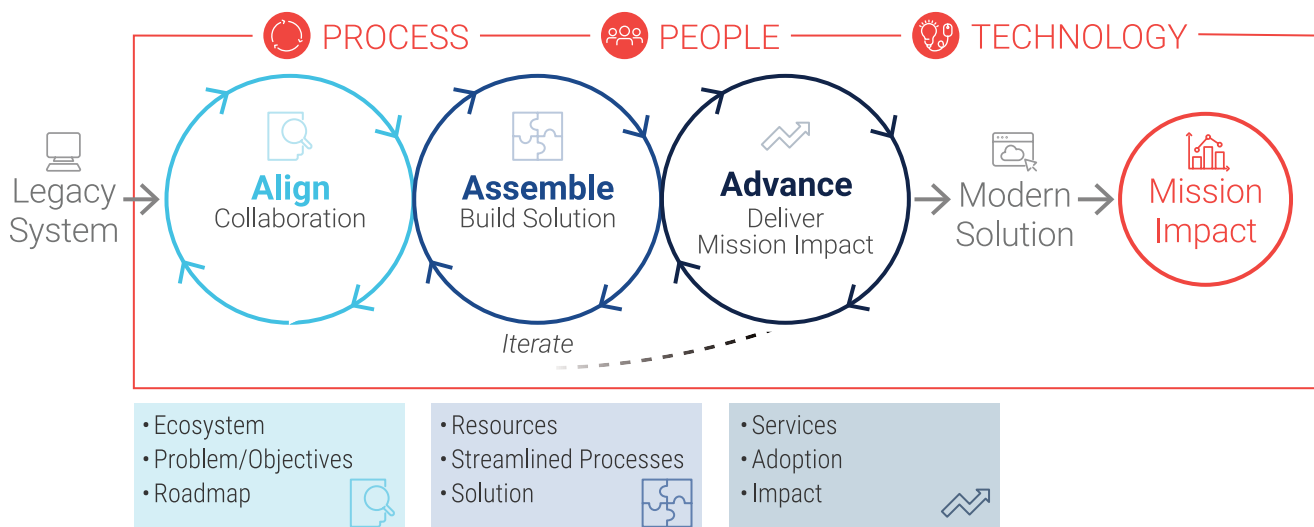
PROCESS PEOPLE TECHNOLOGY

Legacy System

Align
Collaboration

Assemble
Build Solution

Advance
Deliver
Mission Impact

Modern Solution

Mission Impact

Iterate

• Ecosystem
• Problem/Objectives
• Roadmap

• Resources
• Streamlined Processes
• Solution

• Services
• Adoption
• Impact